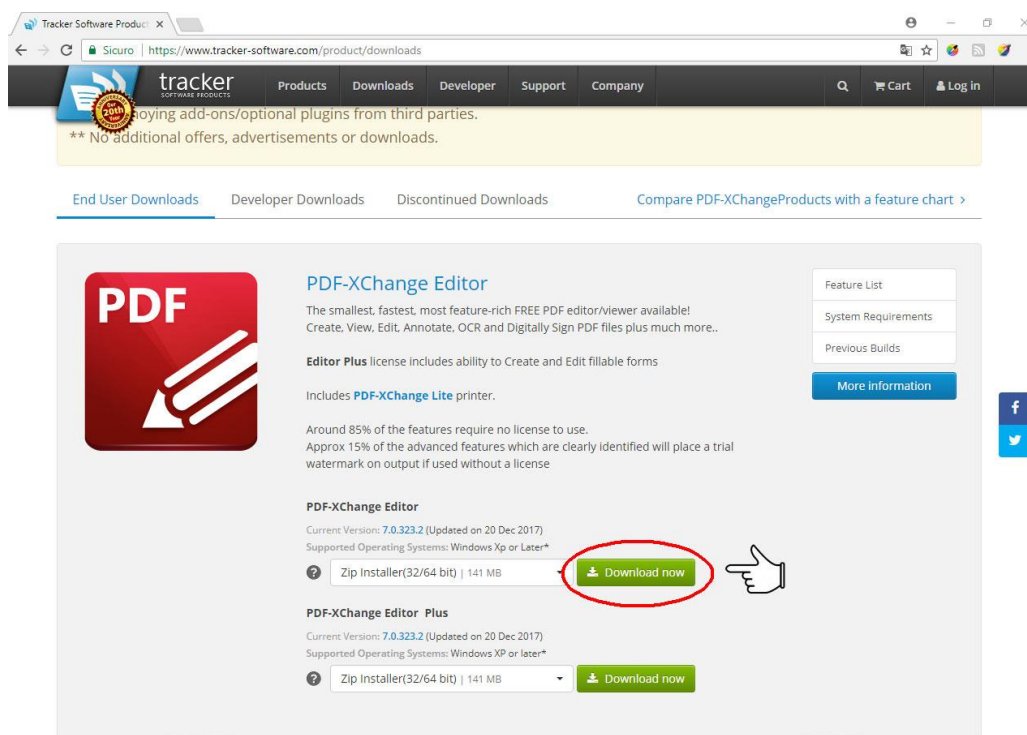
Tracker Software Product ×

Sicuro | https://www.tracker-software.com/product/downloads

tracker SOFTWARE PRODUCTS

Our 20th Year

Products Downloads Developer Support Company

Cart Log in

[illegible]oying add-ons/optional plugins from third parties.
** No additional offers, advertisements or downloads.

End User Downloads Developer Downloads Discontinued Downloads Compare PDF-XChangeProducts with a feature chart ›

PDF

PDF-XChange Editor

The smallest, fastest, most feature-rich FREE PDF editor/viewer available! Create, View, Edit, Annotate, OCR and Digitally Sign PDF files plus much more..

**Editor Plus** license includes ability to Create and Edit fillable forms

Includes **PDF-XChange Lite** printer.

Around 85% of the features require no license to use.
Approx 15% of the advanced features which are clearly identified will place a trial watermark on output if used without a license

Feature List
System Requirements
Previous Builds
More information

**PDF-XChange Editor**

Current Version: 7.0.323.2 (Updated on 20 Dec 2017)
Supported Operating Systems: Windows Xp or Later*

Zip Installer(32/64 bit) | 141 MB
Download now

**PDF-XChange Editor Plus**

Current Version: 7.0.323.2 (Updated on 20 Dec 2017)
Supported Operating Systems: Windows XP or later*

Zip Installer(32/64 bit) | 141 MB
Download now